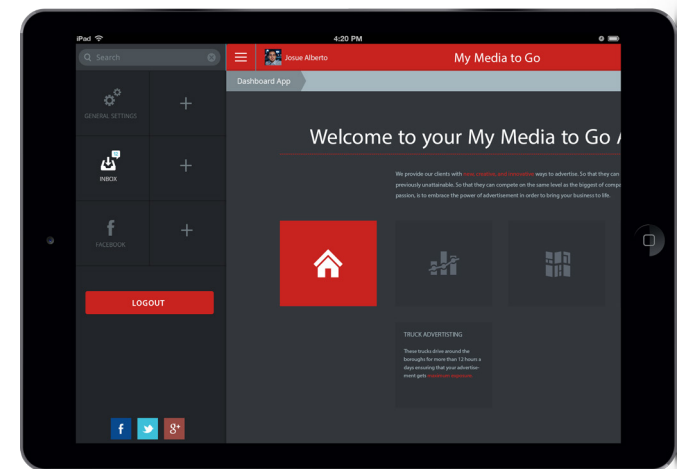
iPad

4:20 PM

Search

GENERAL SETTINGS

+

INBOX

+

FACEBOOK

+

LOGOUT

Josue Alberto

My Media to Go

Dashboard App

Welcome to your My Media to Go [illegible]

We provide our clients with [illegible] ways to advertise. So that they can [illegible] previously unattainable. So that they can compete on the same level as the biggest of comp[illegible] passion, is to embrace the power of advertisement in order to bring your business to life.

TRUCK ADVERTISTING

These trucks drive around the boroughs for more than 12 hours a days ensuring that your advertisement gets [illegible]